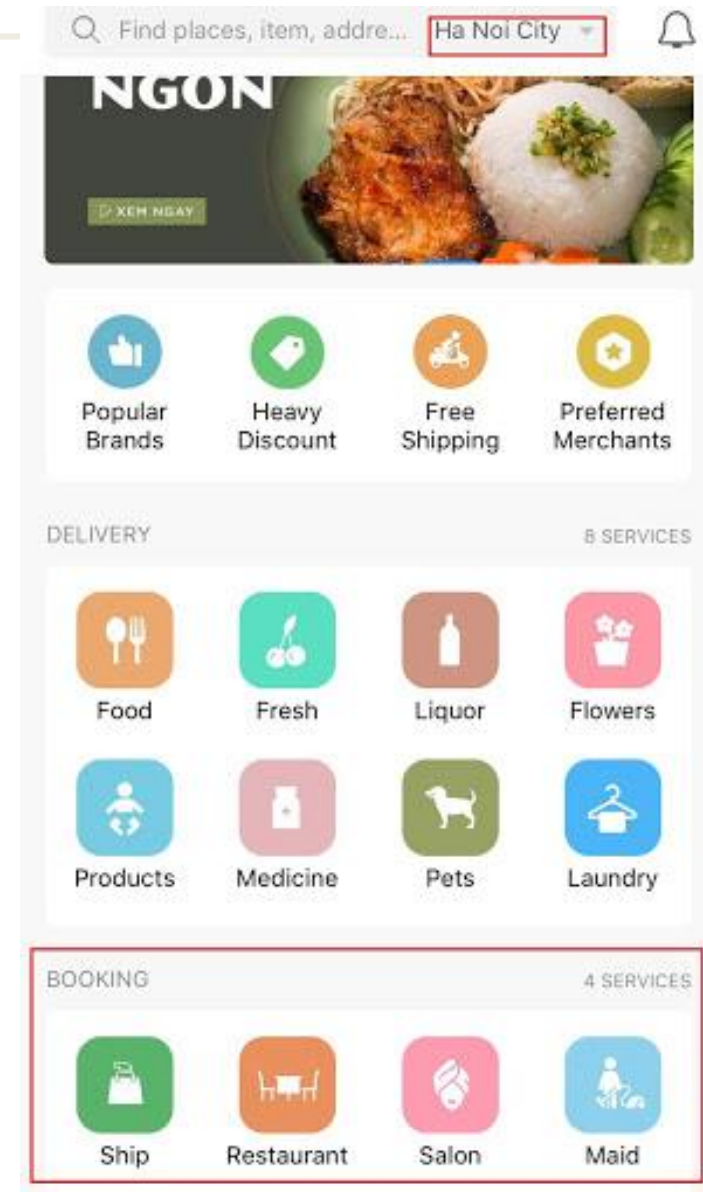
Find places, item, addre... Ha Noi City

NGON

XEM NGAY

Popular Brands

Heavy Discount

Free Shipping

Preferred Merchants

DELIVERY

8 SERVICES

Food

Fresh

Liquor

Flowers

Products

Medicine

Pets

Laundry

BOOKING

4 SERVICES

Ship

Restaurant

Salon

Maid